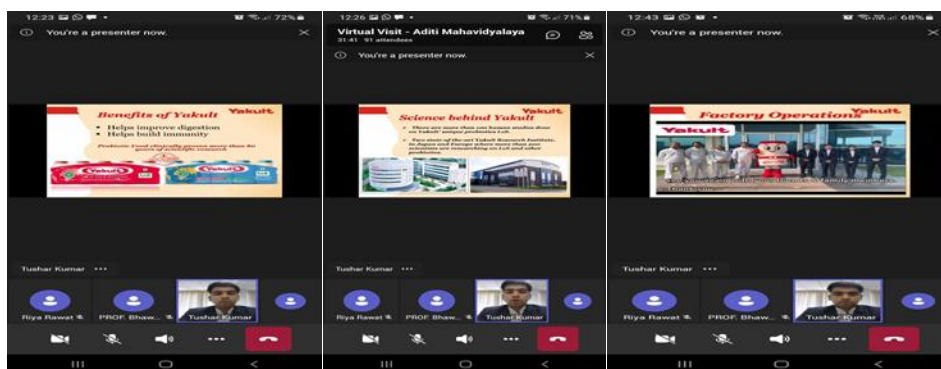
12:23 72%

You're a presenter now.

Benefits of Yakult

Yakult

• Helps improve digestion
• Helps build immunity

Probiotic Food clinically proven more than 80 years of scientific research

Yakult

Yakult

Tushar Kumar ...

Riya Rawat

PROF. Bhaw...

Tushar Kumar

12:26 71%

Virtual Visit - Aditi Mahavidyalaya

31:41 91 attendees

You're a presenter now.

Science behind Yakult

Yakult

• There are more than 100 human studies done on Yakult' unique probiotics LcS.
• Two state-of-the-art Yakult Research Institute, in Japan and Europe where more than 300 scientists are researching on LcS and other probiotics.

Tushar Kumar ...

Riya Rawat

PROF. Bhaw...

Tushar Kumar

12:43 68%

You're a presenter now.

Factory Operations

Yakult

Yakult

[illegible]

Tushar Kumar ...

Riya Rawat

PROF. Bhaw...

Tushar Kumar